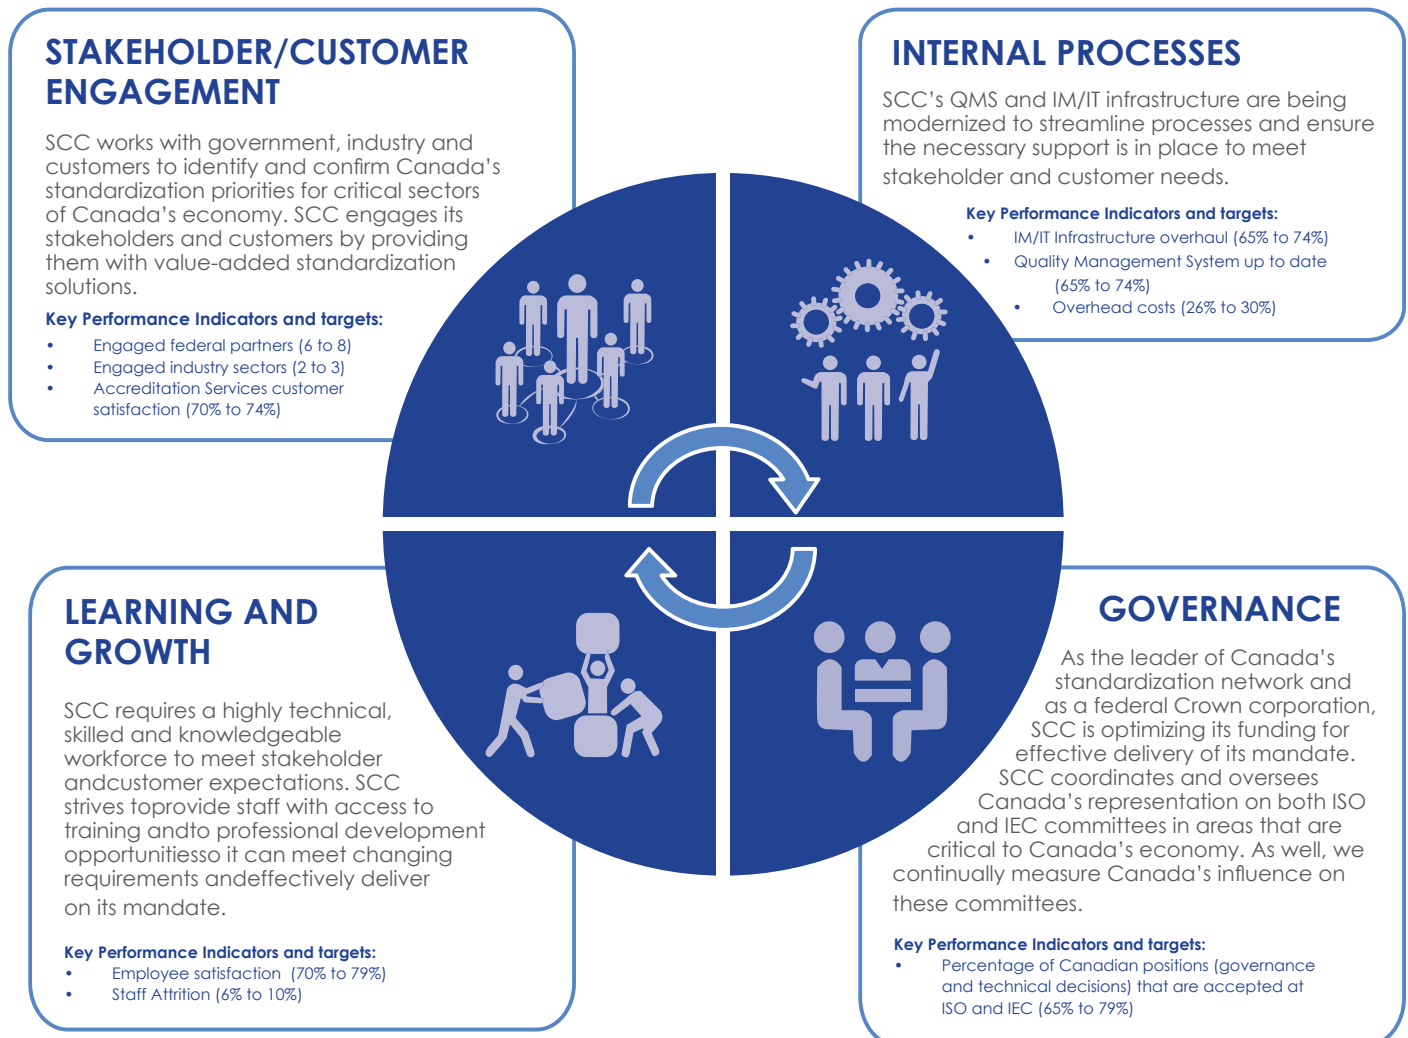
STAKEHOLDER/CUSTOMER ENGAGEMENT

SCC works with government, industry and customers to identify and confirm Canada's standardization priorities for critical sectors of Canada's economy. SCC engages its stakeholders and customers by providing them with value-added standardization solutions.

Key Performance Indicators and targets:
- Engaged federal partners (6 to 8)
- Engaged industry sectors (2 to 3)
- Accreditation Services customer satisfaction (70% to 74%)

INTERNAL PROCESSES

SCC's QMS and IM/IT infrastructure are being modernized to streamline processes and ensure the necessary support is in place to meet stakeholder and customer needs.

Key Performance Indicators and targets:
- IM/IT Infrastructure overhaul (65% to 74%)
- Quality Management System up to date (65% to 74%)
- Overhead costs (26% to 30%)

LEARNING AND GROWTH

SCC requires a highly technical, skilled and knowledgeable workforce to meet stakeholder andcustomer expectations. SCC strives toprovide staff with access to training andto professional development opportunitiesso it can meet changing requirements andeffectively deliver on its mandate.

Key Performance Indicators and targets:
- Employee satisfaction (70% to 79%)
- Staff Attrition (6% to 10%)

GOVERNANCE

As the leader of Canada's standardization network and as a federal Crown corporation, SCC is optimizing its funding for effective delivery of its mandate. SCC coordinates and oversees Canada's representation on both ISO and IEC committees in areas that are critical to Canada's economy. As well, we continually measure Canada's influence on these committees.

Key Performance Indicators and targets:
- Percentage of Canadian positions (governance and technical decisions) that are accepted at ISO and IEC (65% to 79%)